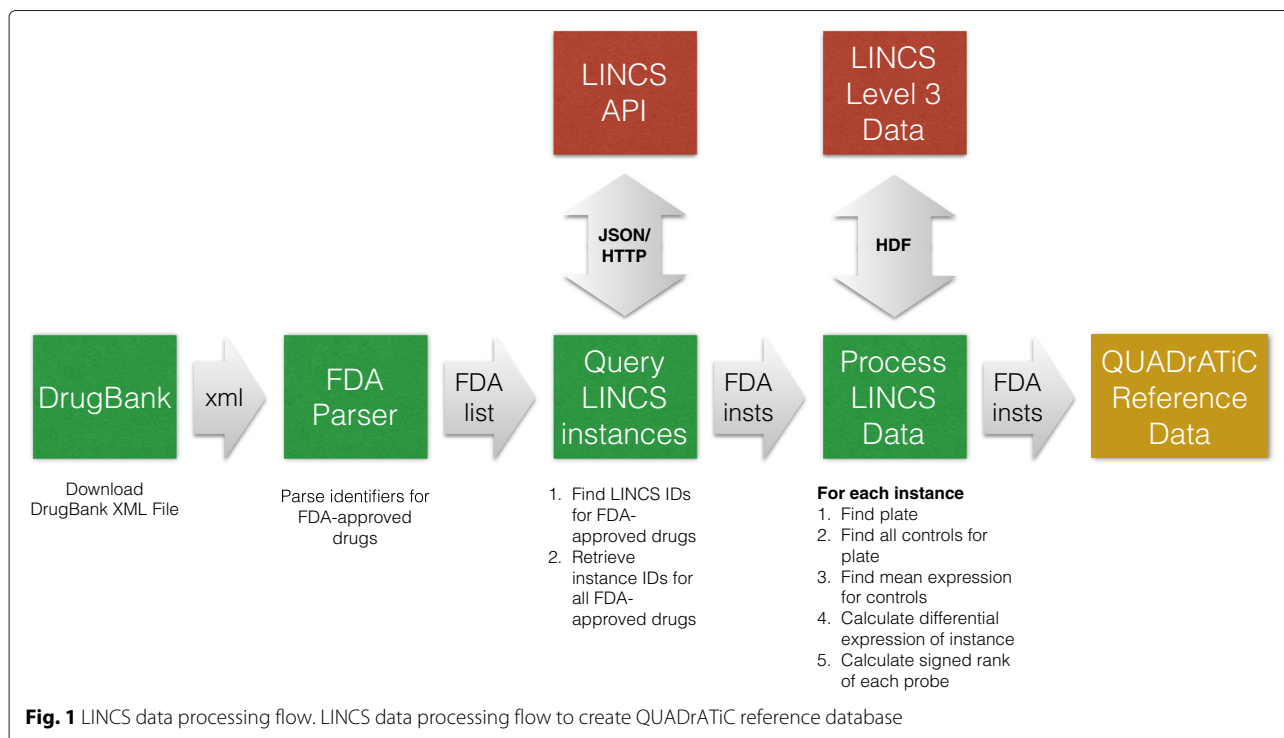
LINCS API

LINCS Level 3 Data

JSON/ HTTP

HDF

DrugBank

xml

FDA Parser

FDA list

Query LINCS instances

FDA insts

Process LINCS Data

FDA insts

QUADrATiC Reference Data

Download DrugBank XML File

Parse identifiers for FDA-approved drugs

1. Find LINCS IDs for FDA-approved drugs
2. Retrieve instance IDs for all FDA-approved drugs

For each instance
1. Find plate
2. Find all controls for plate
3. Find mean expression for controls
4. Calculate differential expression of instance
5. Calculate signed rank of each probe

**Fig. 1** LINCS data processing flow. LINCS data processing flow to create QUADrATiC reference database